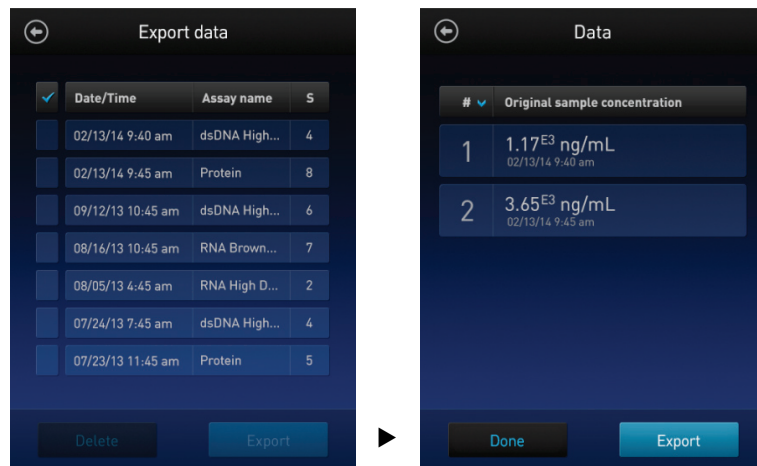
Export data

| ✓ | Date/Time | Assay name | S |
|---|---|---|---|
| | 02/13/14 9:40 am | dsDNA High... | 4 |
| | 02/13/14 9:45 am | Protein | 8 |
| | 09/12/13 10:45 am | dsDNA High... | 6 |
| | 08/16/13 10:45 am | RNA Brown... | 7 |
| | 08/05/13 4:45 am | RNA High D... | 2 |
| | 07/24/13 7:45 am | dsDNA High... | 4 |
| | 07/23/13 11:45 am | Protein | 5 |

Delete Export

Data

| # | Original sample concentration |
|---|---|
| 1 | $1.17^{E3}$ ng/mL 02/13/14 9:40 am |
| 2 | $3.65^{E3}$ ng/mL 02/13/14 9:45 am |

Done Export